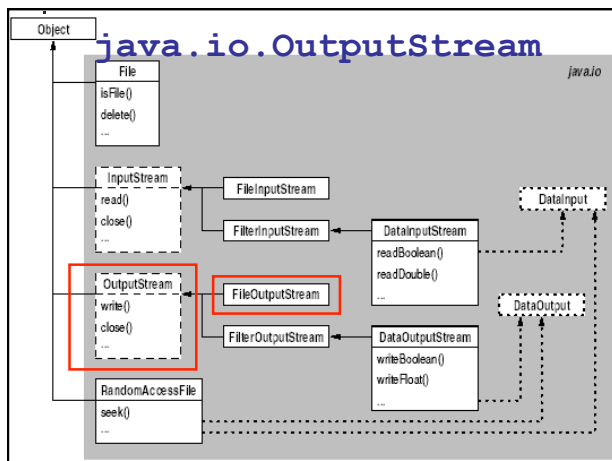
Object

java.io.OutputStream

java.io

File
isFile()
delete()
...

InputStream
read()
close()
...

FileInputStream

FilterInputStream

DataInputStream
readBoolean()
readDouble()
...

DataInput

OutputStream
write()
close()
...

FileOutputStream

FilterOutputStream

DataOutputStream
writeBoolean()
writeFloat()
...

DataOutput

RandomAccessFile
seek()
...